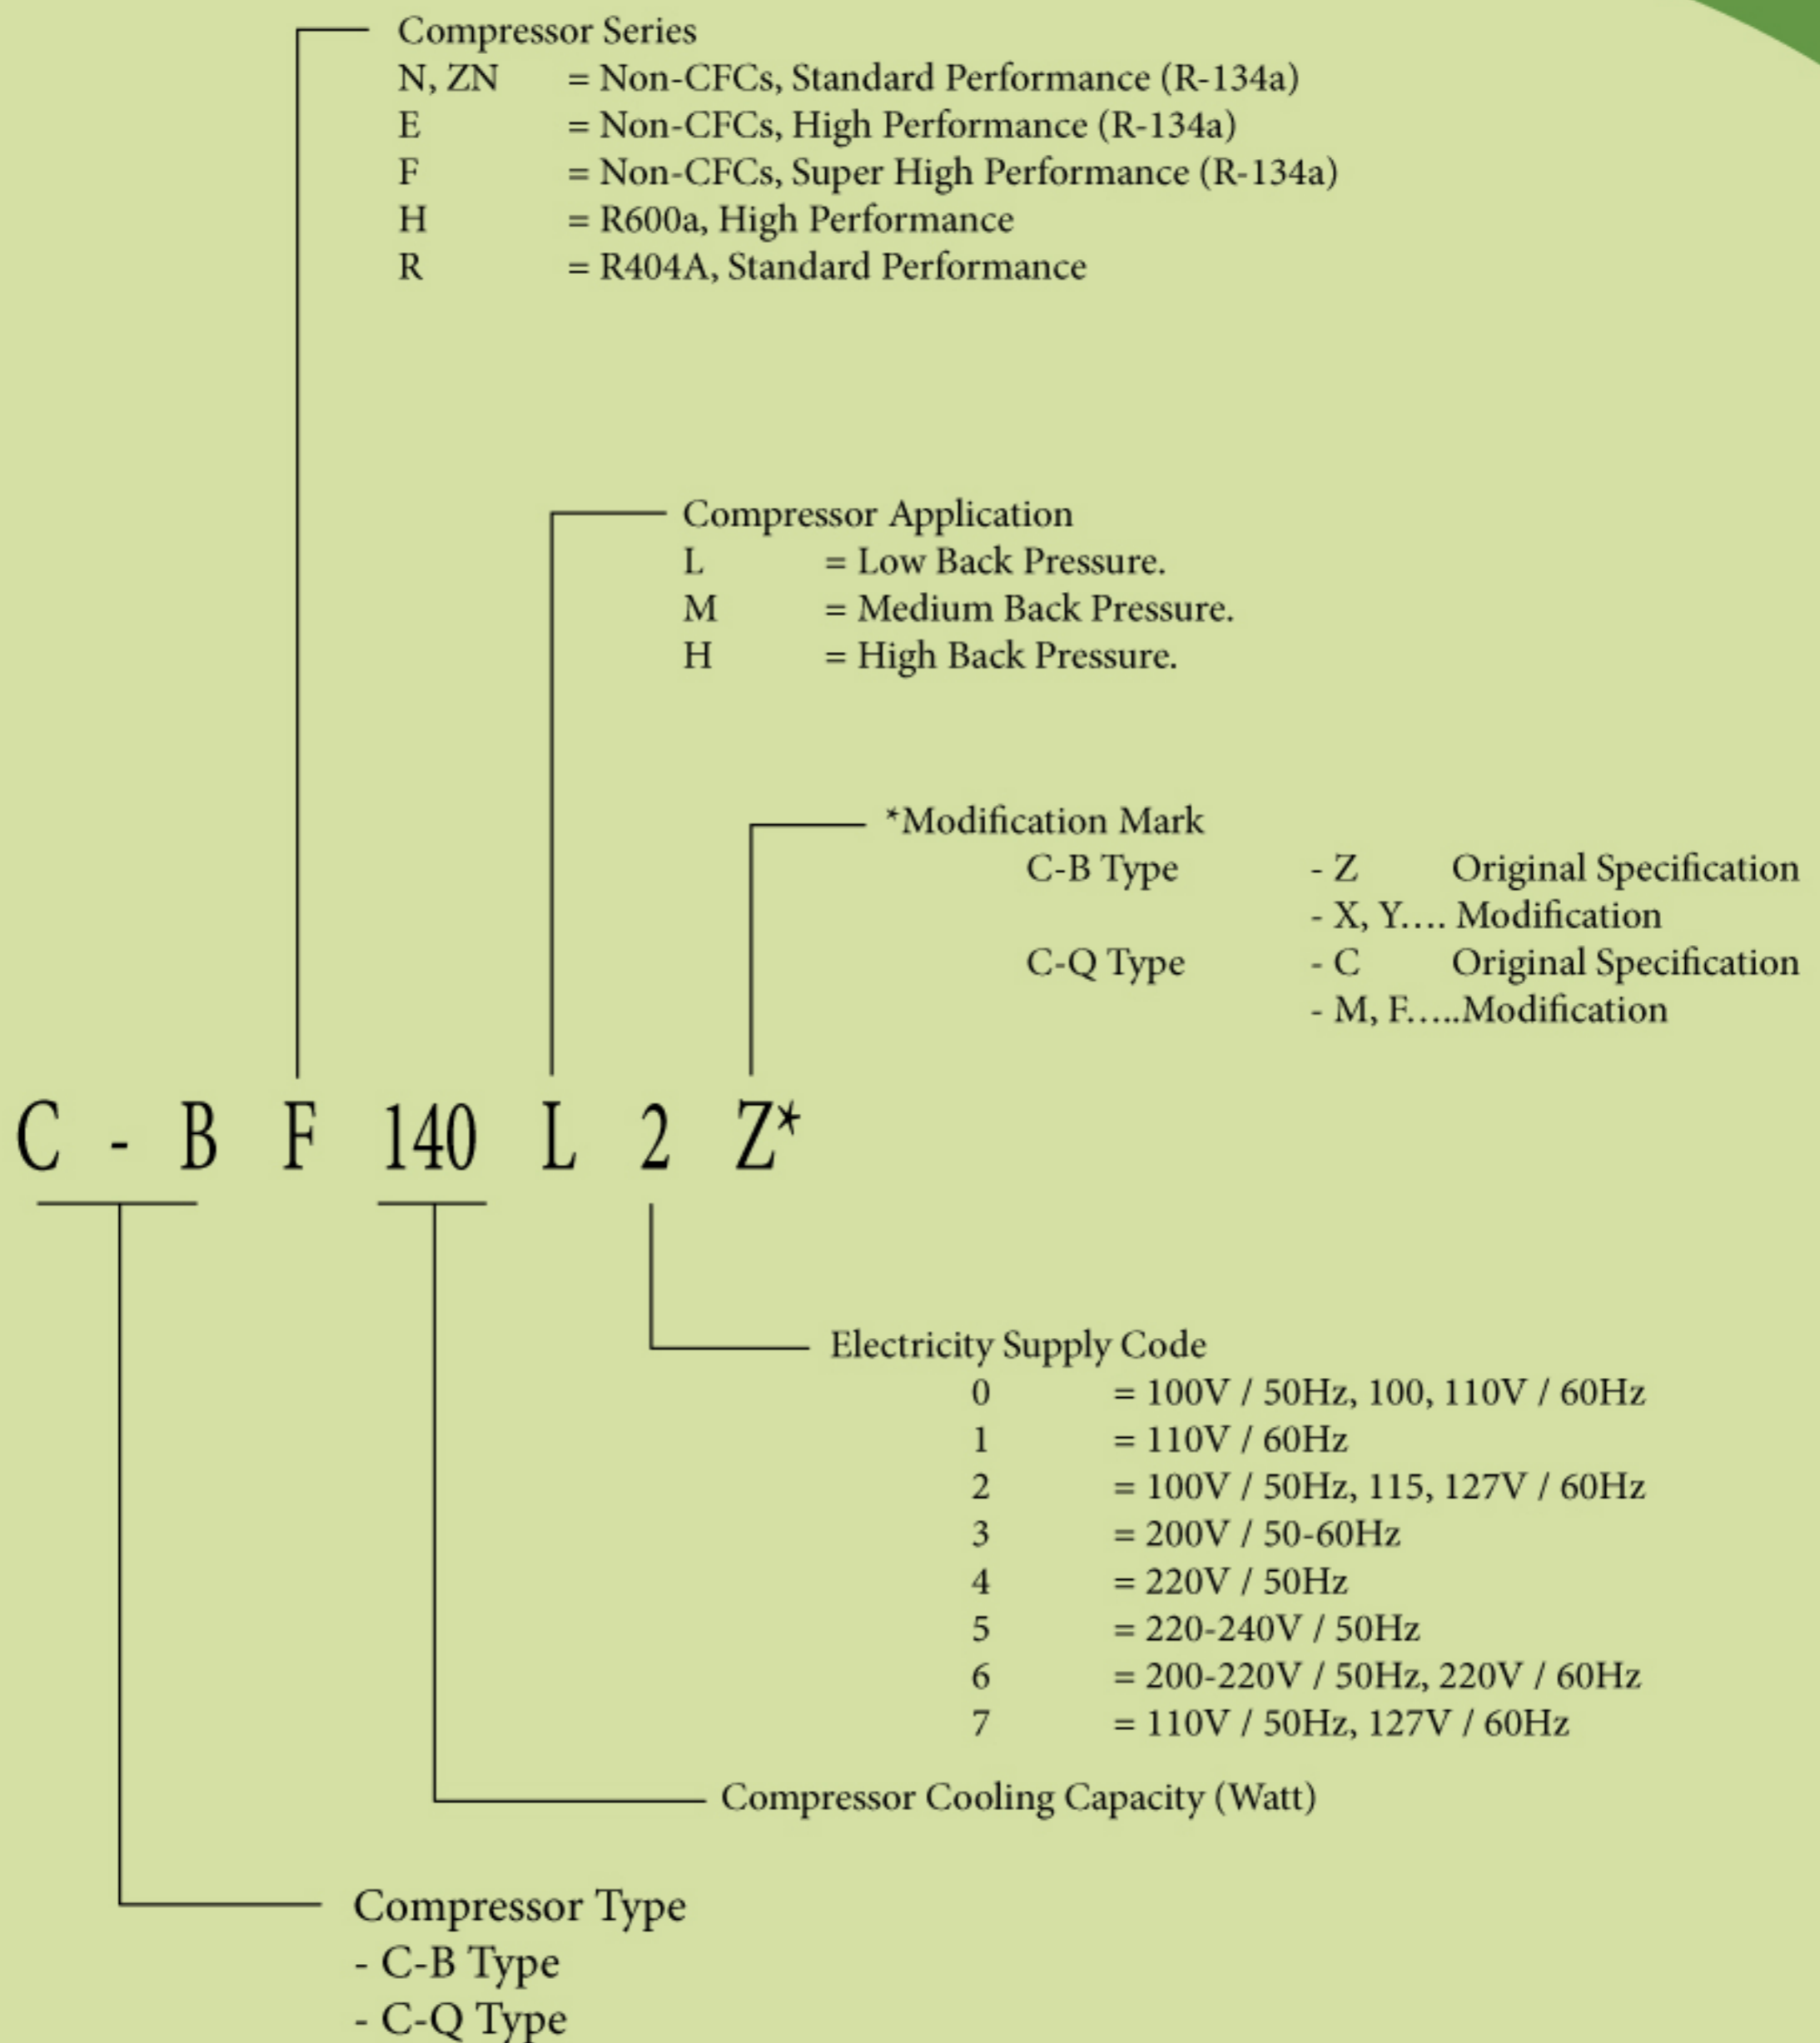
Compressor Series
N, ZN = Non-CFCs, Standard Performance (R-134a)
E = Non-CFCs, High Performance (R-134a)
F = Non-CFCs, Super High Performance (R-134a)
H = R600a, High Performance
R = R404A, Standard Performance

Compressor Application
L = Low Back Pressure.
M = Medium Back Pressure.
H = High Back Pressure.

*Modification Mark
C-B Type - Z Original Specification
- X, Y.… Modification
C-Q Type - C Original Specification
- M, F.….Modification

C - B F 140 L 2 Z*

Electricity Supply Code
0 = 100V / 50Hz, 100, 110V / 60Hz
1 = 110V / 60Hz
2 = 100V / 50Hz, 115, 127V / 60Hz
3 = 200V / 50-60Hz
4 = 220V / 50Hz
5 = 220-240V / 50Hz
6 = 200-220V / 50Hz, 220V / 60Hz
7 = 110V / 50Hz, 127V / 60Hz

Compressor Cooling Capacity (Watt)

Compressor Type
- C-B Type
- C-Q Type